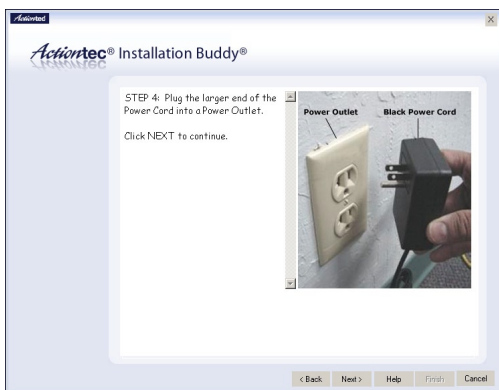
Actiontec

×

Actiontec® Installation Buddy®

STEP 4: Plug the larger end of the Power Cord into a Power Outlet.

Click NEXT to continue.

Power Outlet

Black Power Cord

< Back

Next >

Help

Finish

Cancel